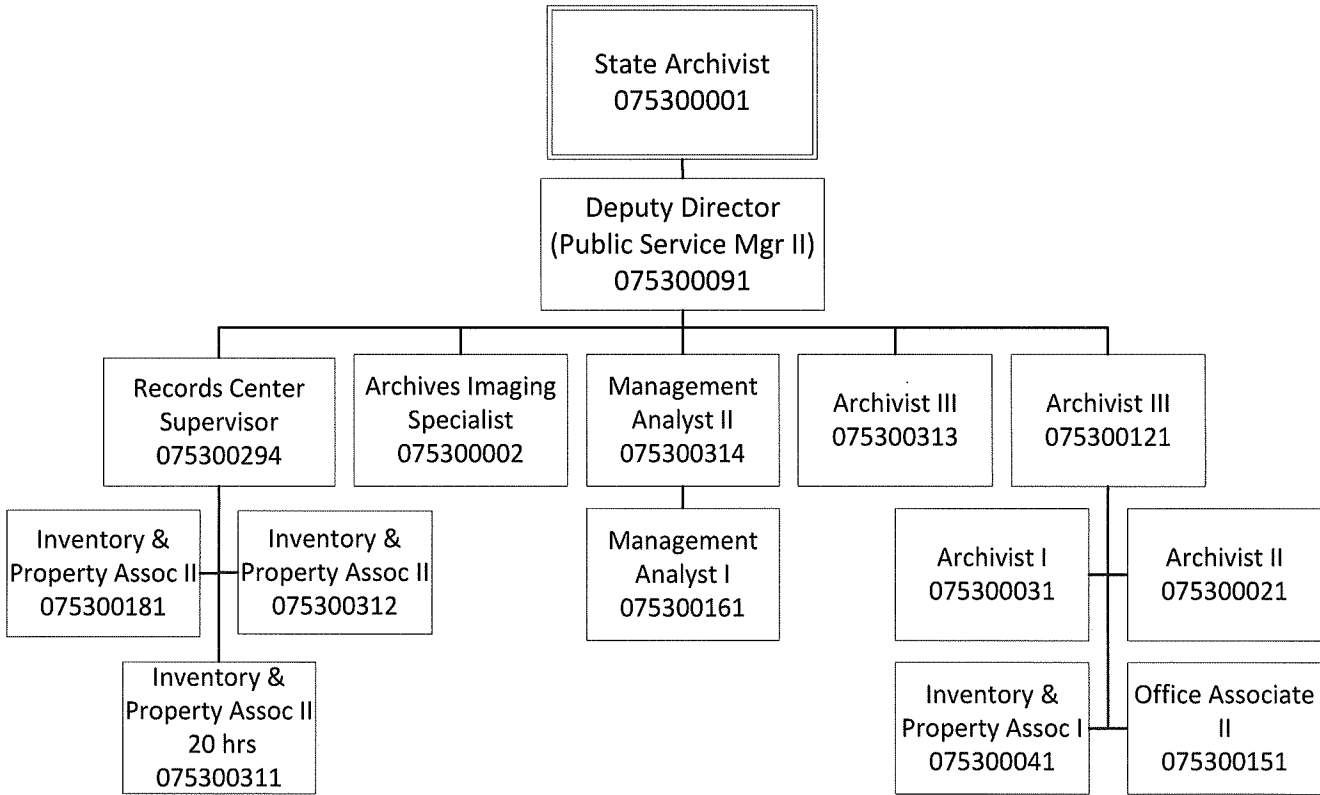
State Archivist
075300001

Deputy Director
(Public Service Mgr II)
075300091

Records Center Supervisor
075300294

Archives Imaging Specialist
075300002

Management Analyst II
075300314

Archivist III
075300313

Archivist III
075300121

Inventory & Property Assoc II
075300181

Inventory & Property Assoc II
075300312

Inventory & Property Assoc II
20 hrs
075300311

Management Analyst I
075300161

Archivist I
075300031

Archivist II
075300021

Inventory & Property Assoc I
075300041

Office Associate II
075300151